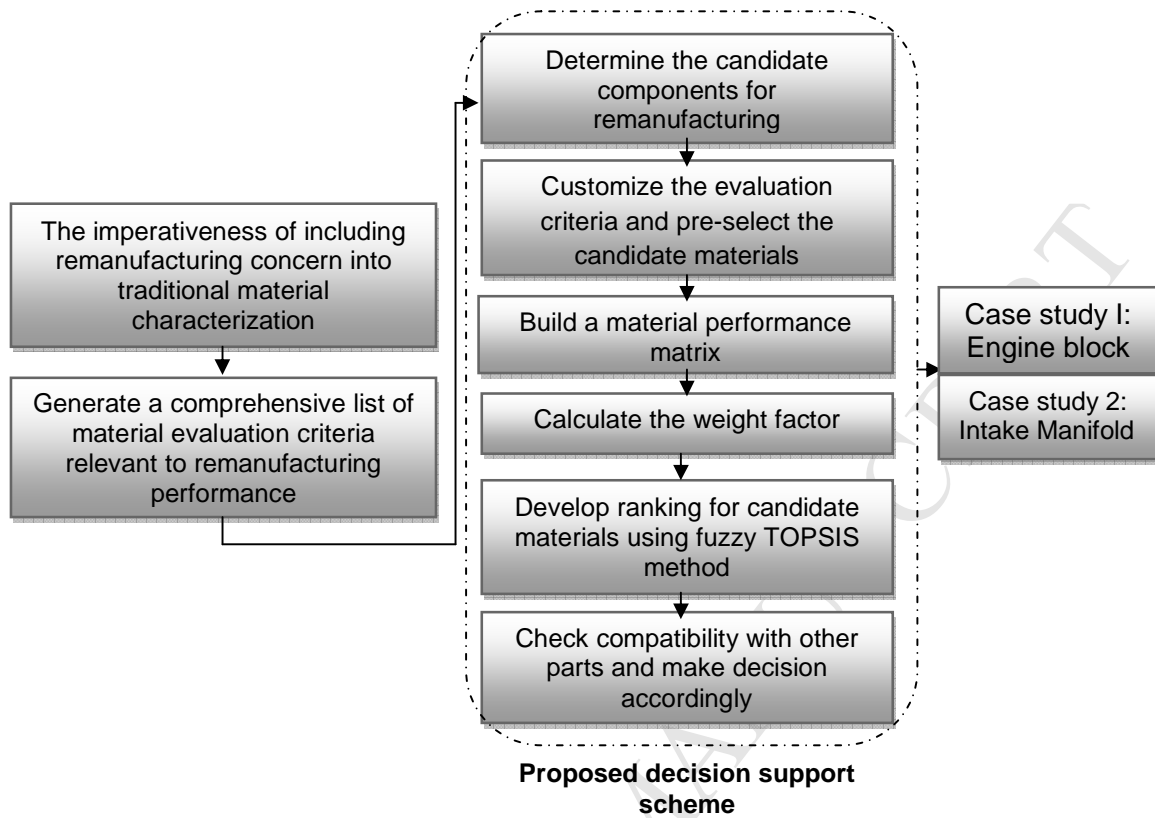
The imperativeness of including remanufacturing concern into traditional material characterization

Generate a comprehensive list of material evaluation criteria relevant to remanufacturing performance

Determine the candidate components for remanufacturing

Customize the evaluation criteria and pre-select the candidate materials

Build a material performance matrix

Calculate the weight factor

Develop ranking for candidate materials using fuzzy TOPSIS method

Check compatibility with other parts and make decision accordingly

Proposed decision support scheme

Case study I: Engine block

Case study 2: Intake Manifold